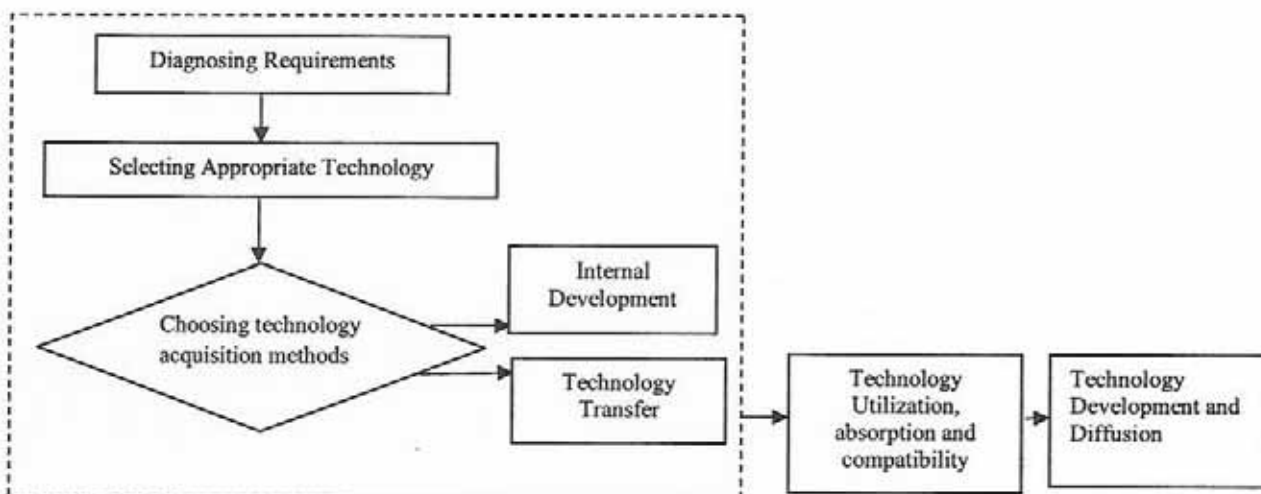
Diagnosing Requirements

Selecting Appropriate Technology

Choosing technology acquisition methods

Internal Development

Technology Transfer

Technology Utilization, absorption and compatibility

Technology Development and Diffusion